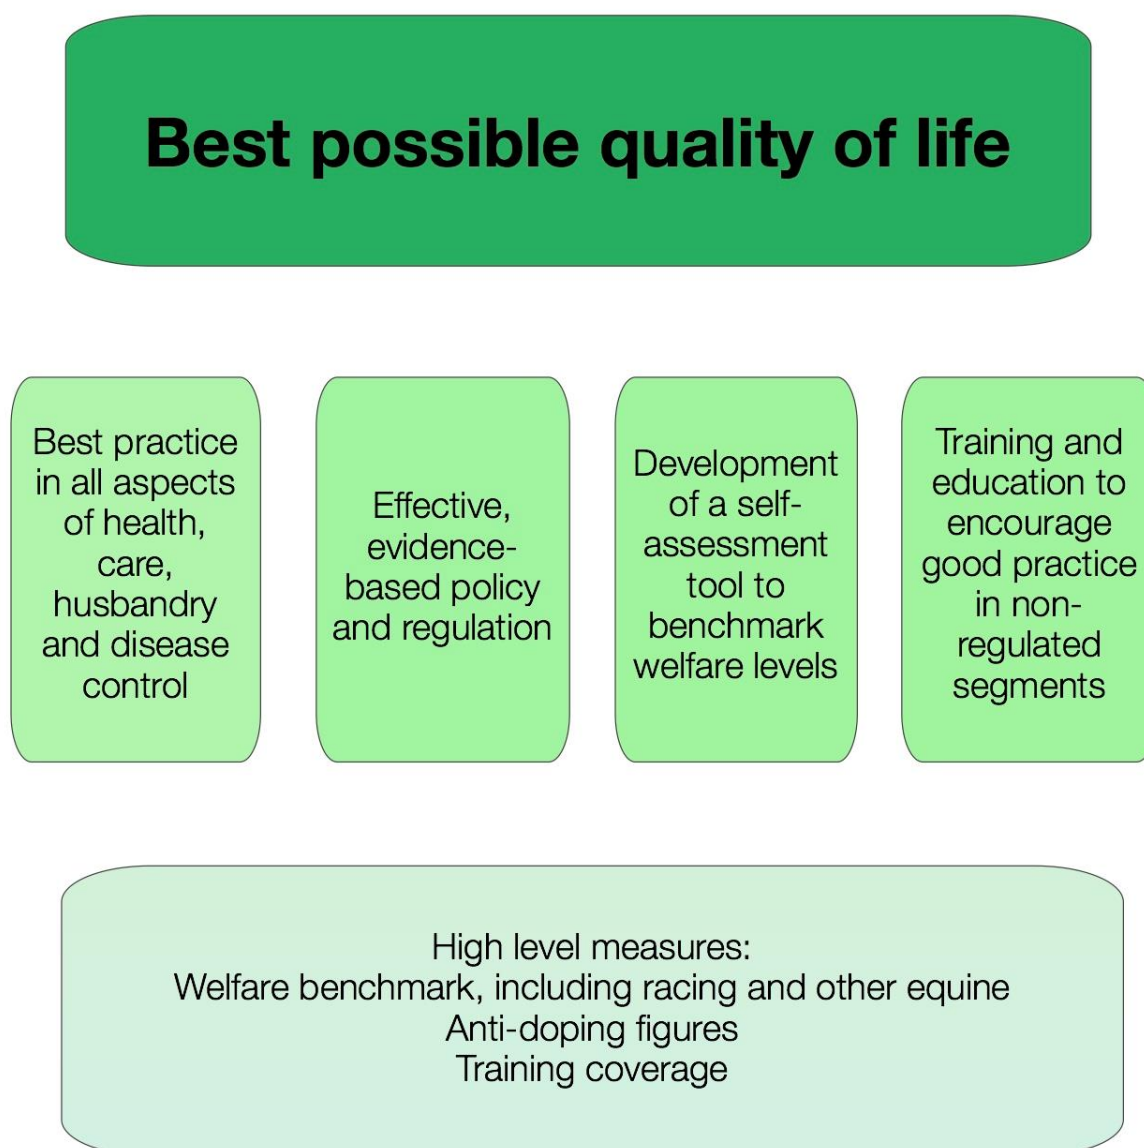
Best possible quality of life

Best practice in all aspects of health, care, husbandry and disease control

Effective, evidence-based policy and regulation

Development of a self-assessment tool to benchmark welfare levels

Training and education to encourage good practice in non-regulated segments

High level measures:
Welfare benchmark, including racing and other equine
Anti-doping figures
Training coverage